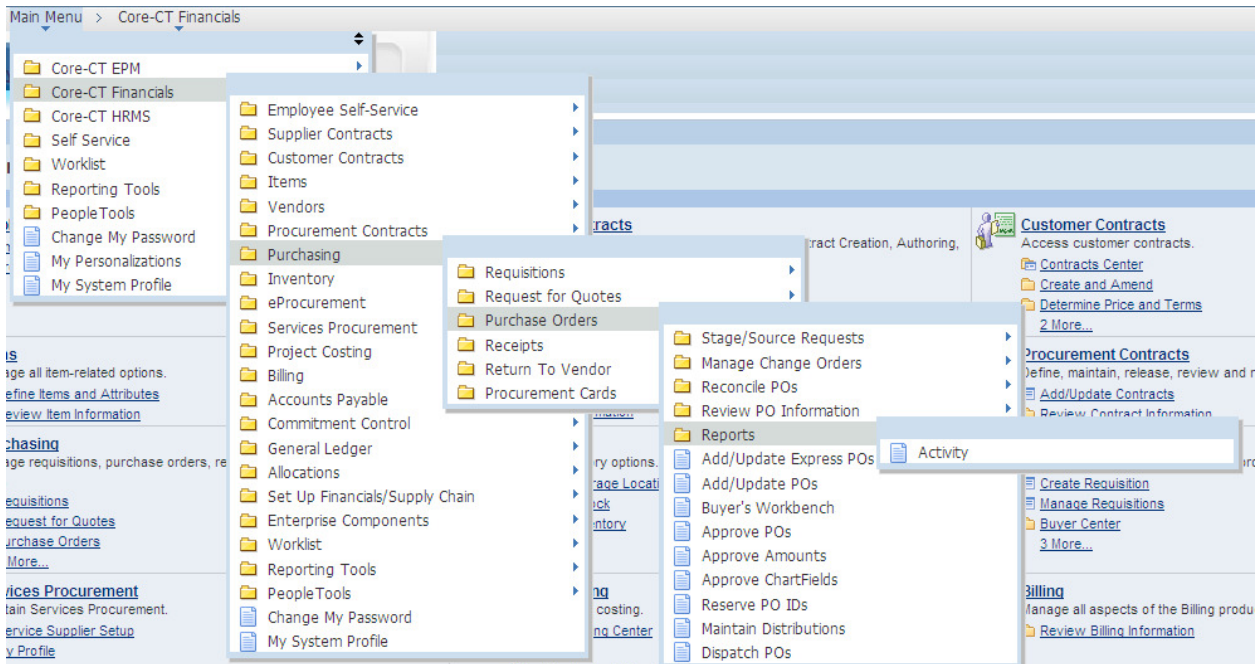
Main Menu > Core-CT Financials

Core-CT EPM
Core-CT Financials
Core-CT HRMS
Self Service
Worklist
Reporting Tools
PeopleTools
Change My Password
My Personalizations
My System Profile

Employee Self-Service
Supplier Contracts
Customer Contracts
Items
Vendors
Procurement Contracts
Purchasing
Inventory
eProcurement
Services Procurement
Project Costing
Billing
Accounts Payable
Commitment Control
General Ledger
Allocations
Set Up Financials/Supply Chain
Enterprise Components
Worklist
Reporting Tools
PeopleTools
Change My Password
My System Profile

Requisitions
Request for Quotes
Purchase Orders
Receipts
Return To Vendor
Procurement Cards

Stage/Source Requests
Manage Change Orders
Reconcile POs
Review PO Information
Reports
Add/Update Express POs
Add/Update POs
Buyer's Workbench
Approve POs
Approve Amounts
Approve ChartFields
Reserve PO IDs
Maintain Distributions
Dispatch POs

Activity

ntracts
ntract Creation, Authoring,

Customer Contracts
Access customer contracts.
Contracts Center
Create and Amend
Determine Price and Terms
2 More...

Procurement Contracts
Define, maintain, release, review and n
Add/Update Contracts
Review Contract Information

ms
age all item-related options.
efine Items and Attributes
eview Item Information

chasing
age requisitions, purchase orders, re
equisitions
equest for Quotes
urchase Orders
More...

ry options.
rage Locati
ck
entory

Create Requisition
Manage Requisitions
Buyer Center
3 More...

vices Procurement
tain Services Procurement.
ervice Supplier Setup
y Profile

ng
costing.
ng Center

Billing
Manage all aspects of the Billing produ
Review Billing Information